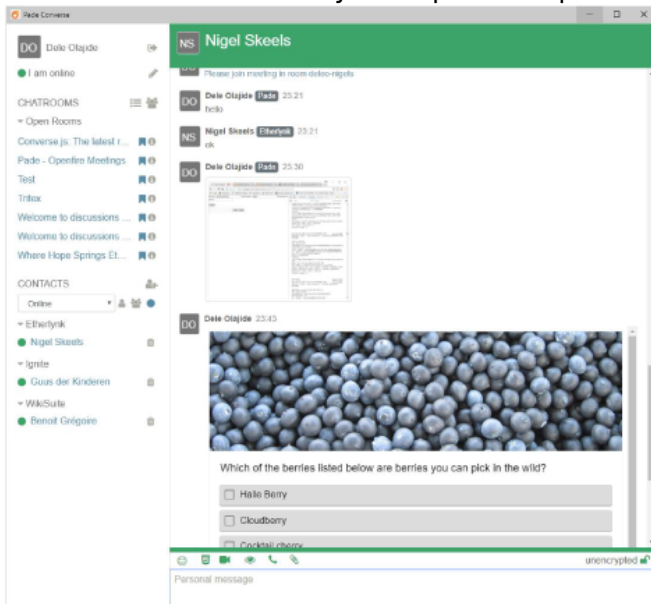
Pade Converse

DO Dele Olajide

I am online

CHATROOMS

Open Rooms

Converse.js: The latest r...

Pade - Openfire Meetings

Test

Tritex

Welcome to discussions ...

Welcome to discussions ...

Where Hope Springs Et...

CONTACTS

Online

Etherlynk

Nigel Skeels

Ignite

Guus der Kinderen

WikiSuite

Benoit Grégoire

NS Nigel Skeels

Please join meeting in room deleo-nigels

DO Dele Olajide Pade 23:21
hello

NS Nigel Skeels Etherlynk 23:21
ok

DO Dele Olajide Pade 23:30

DO Dele Olajide 23:43

Which of the berries listed below are berries you can pick in the wild?

Halle Berry

Cloudberry

Cocktail cherry

unencrypted

Personal message